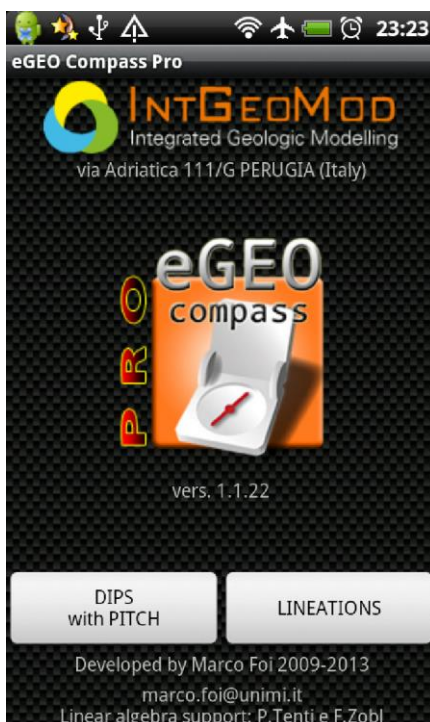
23:23

eGEO Compass Pro

IntGeoMod
Integrated Geologic Modelling
via Adriatica 111/G PERUGIA (Italy)

eGEO
compass
PRO

vers. 1.1.22

DIPS
with PITCH

LINEATIONS

Developed by Marco Foi 2009-2013
marco.foi@unimi.it
Linear algebra support: P.Tenti e F.Zobl